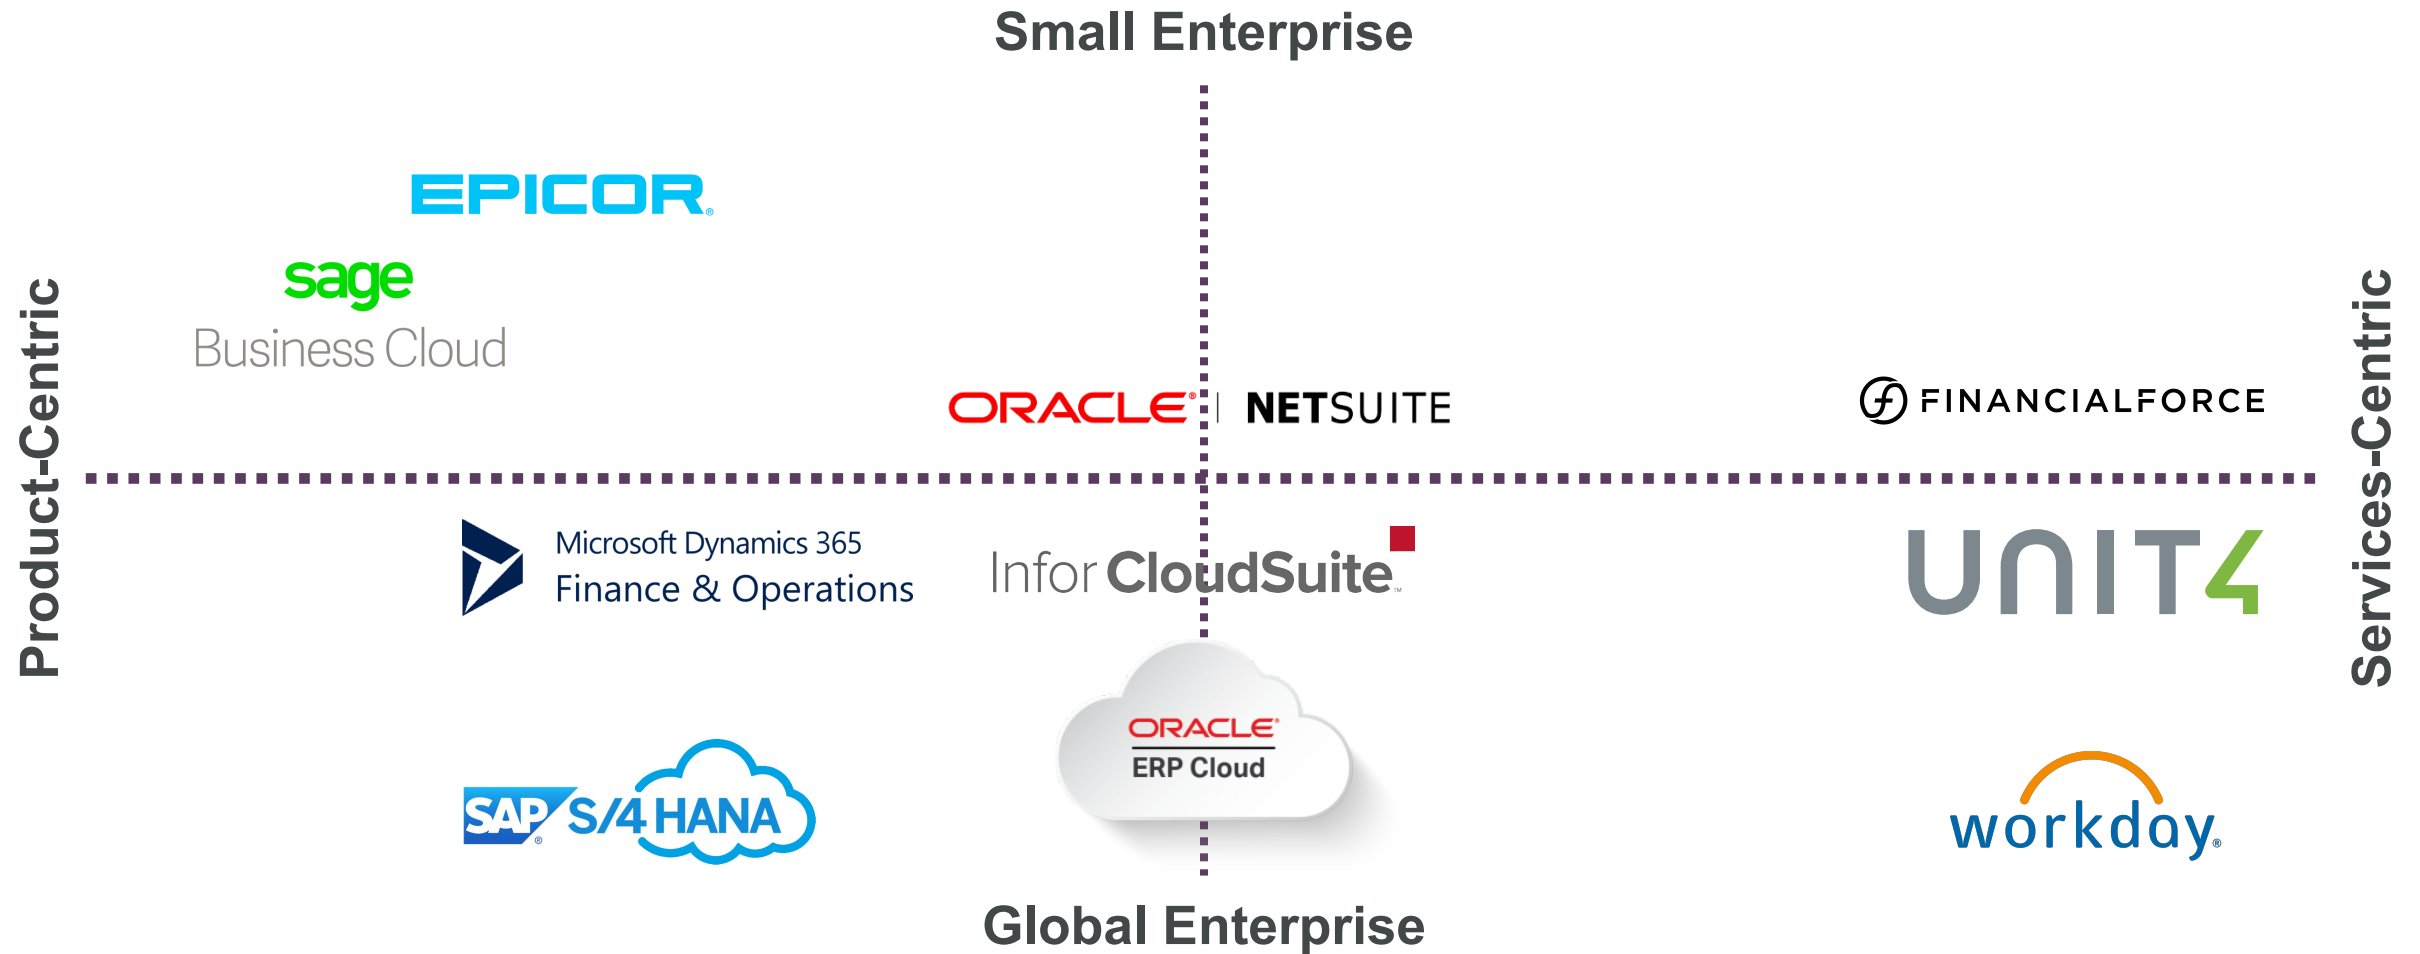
Small Enterprise

Product-Centric

Services-Centric

EPICOR

sage
Business Cloud

ORACLE | NETSUITE

FINANCIALFORCE

Microsoft Dynamics 365
Finance & Operations

Infor CloudSuite

UNIT4

SAP S/4HANA

ORACLE
ERP Cloud

workday.

Global Enterprise